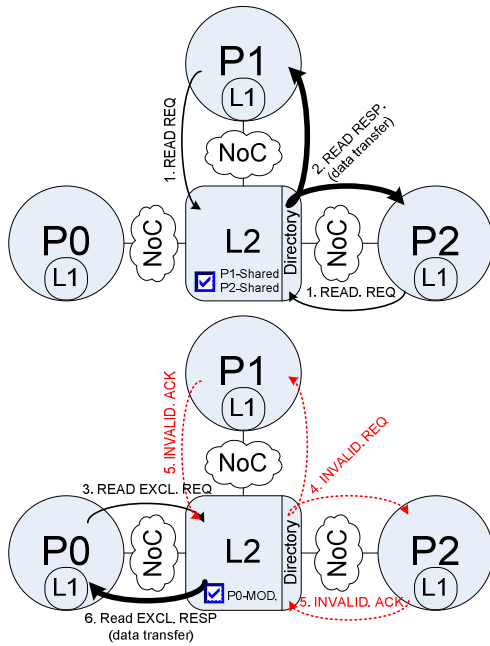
P1
L1
1. READ REQ
NoC
2. READ RESP. (data transfer)
P0
L1
NoC
L2
Directory
NoC
P2
L1
P1-Shared
P2-Shared
1. READ. REQ

P1
L1
5. INVALID. ACK
NoC
4. INVALID. REQ
3. READ EXCL. REQ
P0
L1
NoC
L2
Directory
NoC
P2
L1
P0-MOD.
6. Read EXCL. RESP (data transfer)
5. INVALID. ACK.